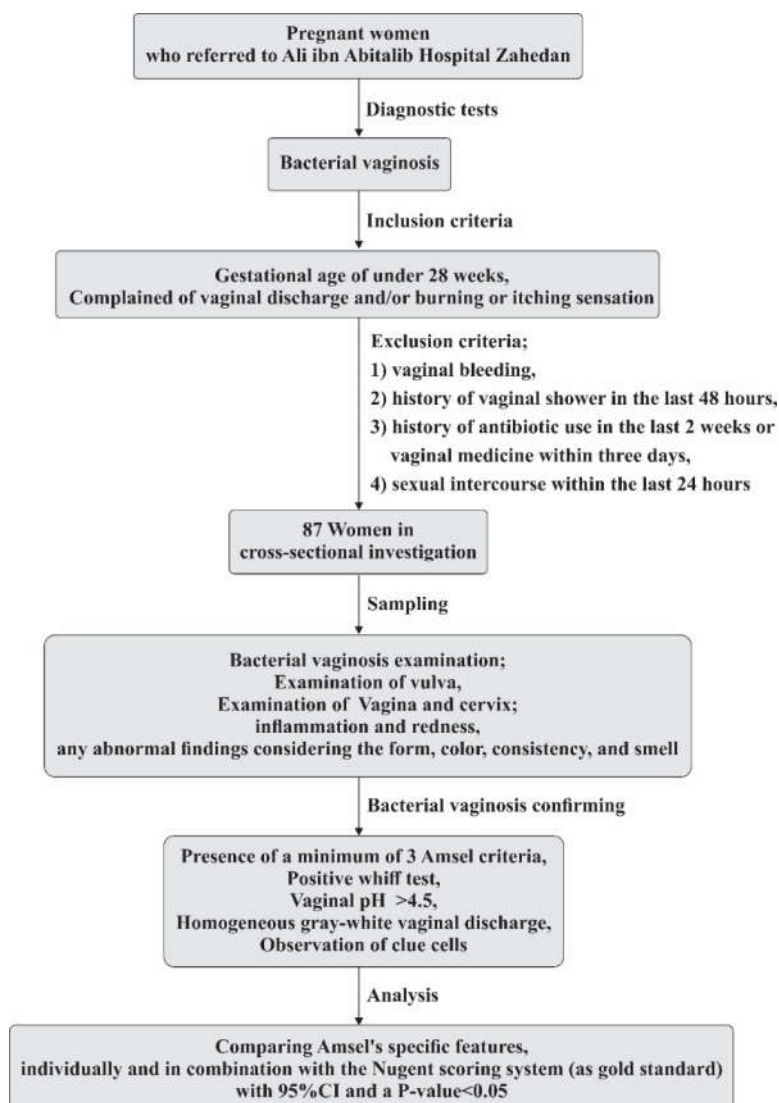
Pregnant women
who referred to Ali ibn Abitalib Hospital Zahedan

Diagnostic tests

Bacterial vaginosis

Inclusion criteria

Gestational age of under 28 weeks,
Complained of vaginal discharge and/or burning or itching sensation

Exclusion criteria;
1) vaginal bleeding,
2) history of vaginal shower in the last 48 hours,
3) history of antibiotic use in the last 2 weeks or vaginal medicine within three days,
4) sexual intercourse within the last 24 hours

87 Women in
cross-sectional investigation

Sampling

Bacterial vaginosis examination;
Examination of vulva,
Examination of Vagina and cervix;
inflammation and redness,
any abnormal findings considering the form, color, consistency, and smell

Bacterial vaginosis confirming

Presence of a minimum of 3 Amsel criteria,
Positive whiff test,
Vaginal pH >4.5,
Homogeneous gray-white vaginal discharge,
Observation of clue cells

Analysis

Comparing Amsel's specific features,
individually and in combination with the Nugent scoring system (as gold standard)
with 95%CI and a P-value<0.05